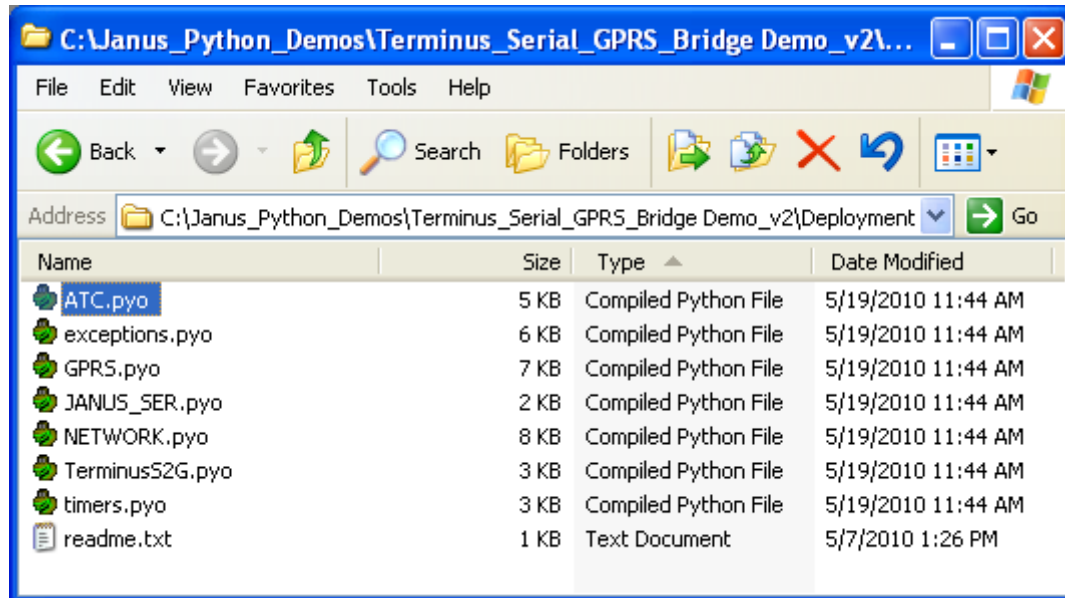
C:\Janus_Python_Demos\Terminus_Serial_GPRS_Bridge Demo_v2\...

File Edit View Favorites Tools Help

Back Search Folders

Address C:\Janus_Python_Demos\Terminus_Serial_GPRS_Bridge Demo_v2\Deployment Go

| Name | Size | Type | Date Modified |
|---|---|---|---|
| ATC.pyo | 5 KB | Compiled Python File | 5/19/2010 11:44 AM |
| exceptions.pyo | 6 KB | Compiled Python File | 5/19/2010 11:44 AM |
| GPRS.pyo | 7 KB | Compiled Python File | 5/19/2010 11:44 AM |
| JANUS_SER.pyo | 2 KB | Compiled Python File | 5/19/2010 11:44 AM |
| NETWORK.pyo | 8 KB | Compiled Python File | 5/19/2010 11:44 AM |
| TerminusS2G.pyo | 3 KB | Compiled Python File | 5/19/2010 11:44 AM |
| timers.pyo | 3 KB | Compiled Python File | 5/19/2010 11:44 AM |
| readme.txt | 1 KB | Text Document | 5/7/2010 1:26 PM |